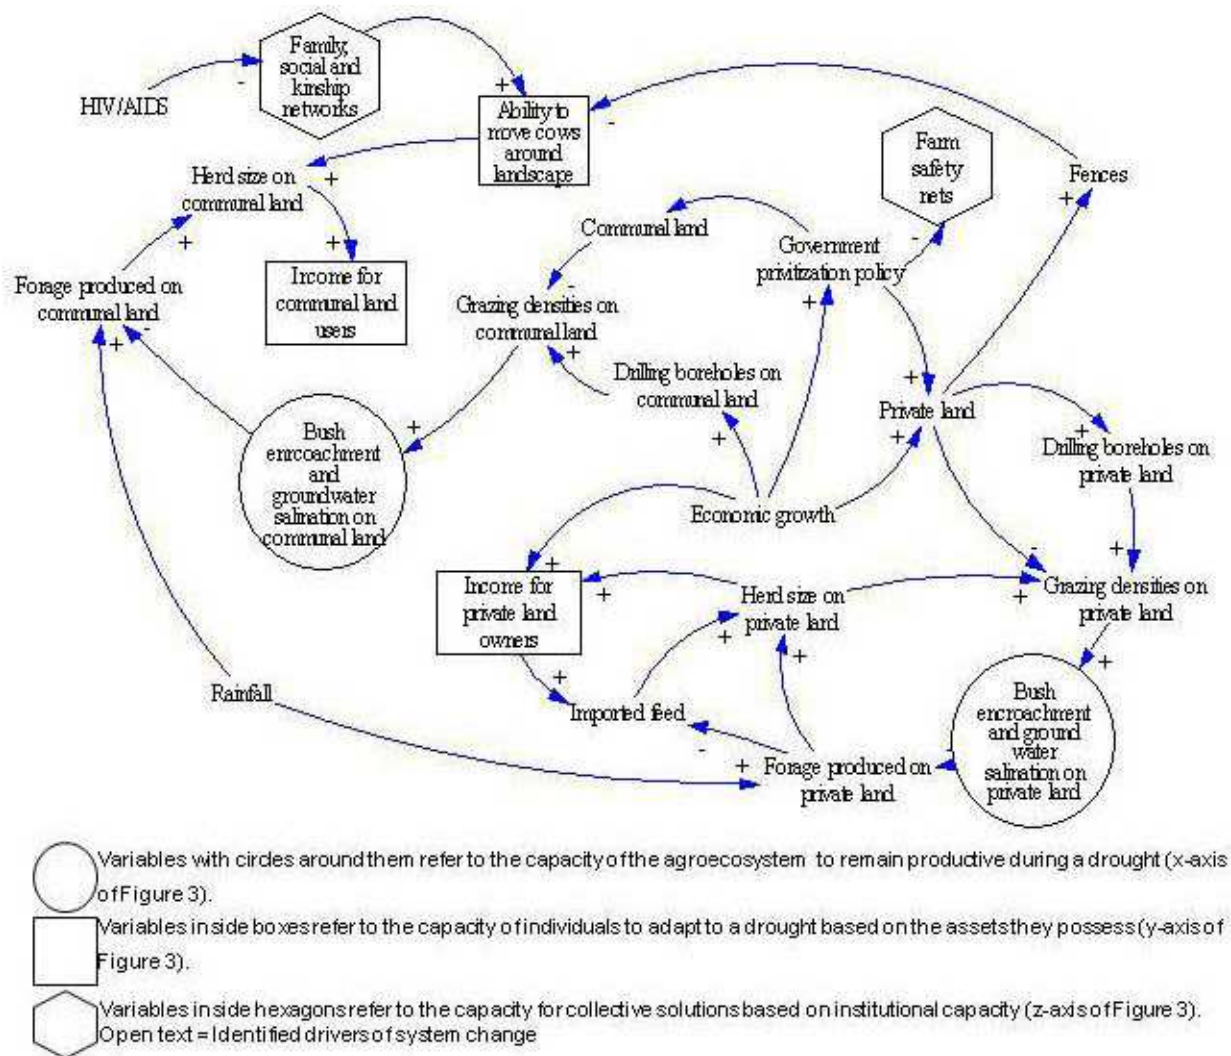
HIV/AIDS
-
Family, social and kinship networks
+
Ability to move cows around landscape
-
Herd size on communal land
+
+
Income for communal land users
+
Forage produced on communal land
+
-
Communal land
-
Grazing densities on communal land
+
Drilling boreholes on communal land
+
Bush encroachment and groundwater salination on communal land
+
Farm safety nets
-
Government privitization policy
+
Fences
+
+
Private land
+
+
Drilling boreholes on private land
+
Economic growth
+
Income for private land owners
+
Herd size on private land
+
+
-
+
Grazing densities on private land
+
Rainfall
+
Imported feed
-
+
Forage produced on private land
-
Bush encroachment and ground water salination on private land

Variables with circles around them refer to the capacity of the agroecosystem to remain productive during a drought (x-axis of Figure 3).
Variables inside boxes refer to the capacity of individuals to adapt to a drought based on the assets they possess (y-axis of Figure 3).
Variables inside hexagons refer to the capacity for collective solutions based on institutional capacity (z-axis of Figure 3).
Open text = Identified drivers of system change